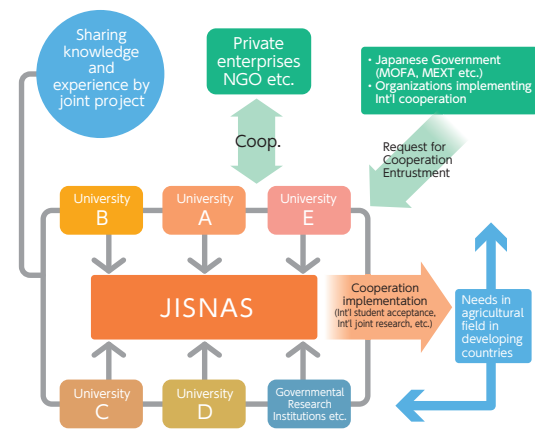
Sharing knowledge and experience by joint project

Private enterprises NGO etc.

・Japanese Government (MOFA, MEXT etc.)
・Organizations implementing Int'l cooperation

Coop.

Request for Cooperation Entrustment

University B

University A

University E

JISNAS

Cooperation implementation
(Int'l student acceptance, Int'l joint research, etc.)

Needs in agricultural field in developing countries

University C

University D

Governmental Research Institutions etc.